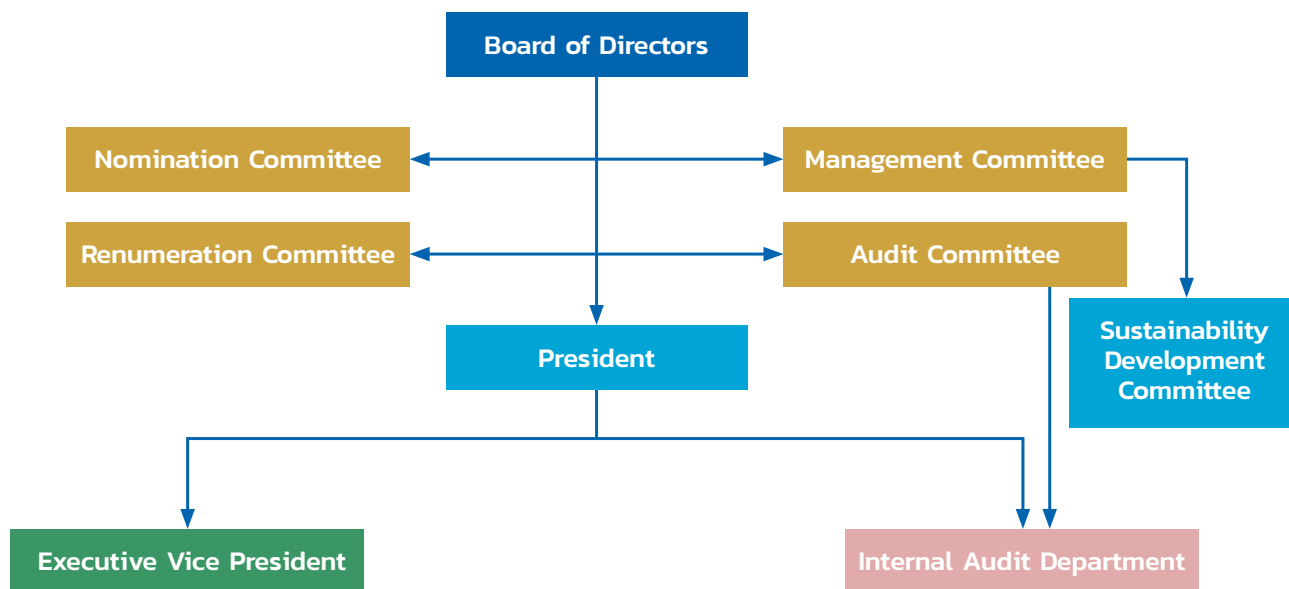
Board of Directors

Nomination Committee

Management Committee

Renumeration Committee

Audit Committee

Sustainability Development Committee

President

Executive Vice President

Internal Audit Department